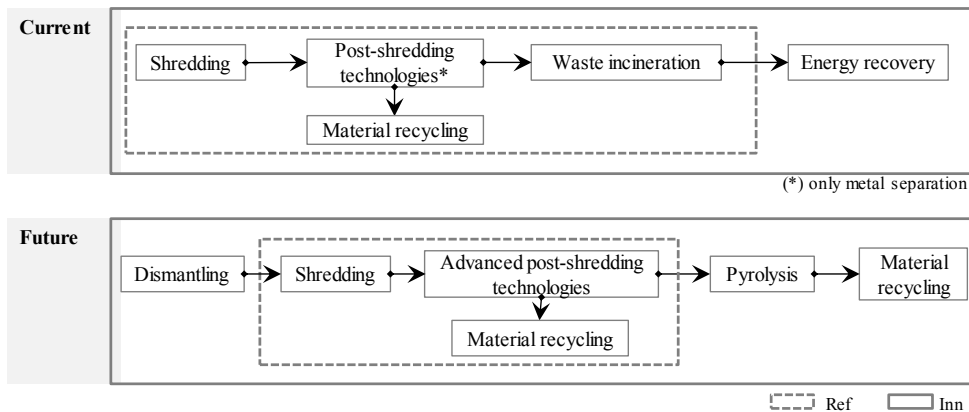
Current

Shredding → Post-shredding technologies* → Waste incineration → Energy recovery

Material recycling

(*) only metal separation

Future

Dismantling → Shredding → Advanced post-shredding technologies → Pyrolysis → Material recycling

Material recycling

Ref Inn